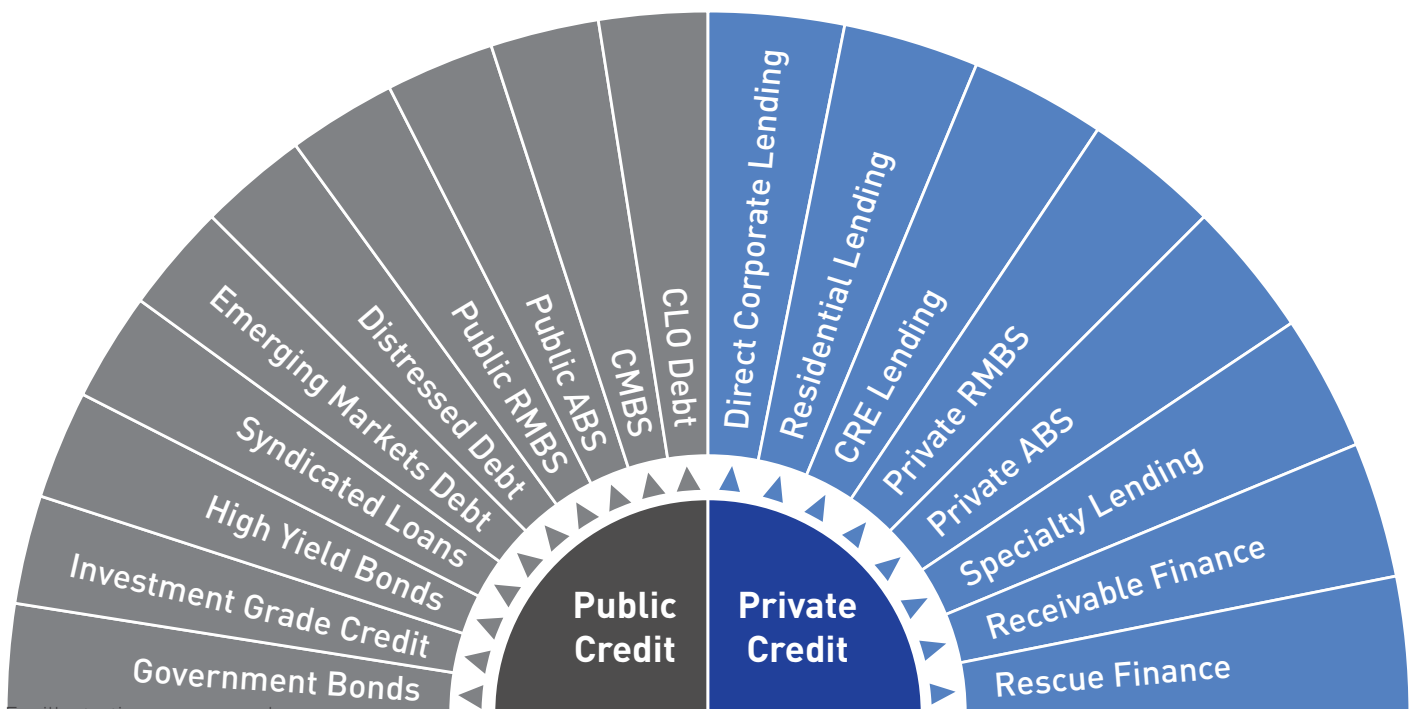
Government Bonds
Investment Grade Credit
High Yield Bonds
Syndicated Loans
Emerging Markets Debt
Distressed Debt
Public RMBS
Public ABS
CMBS
CLO Debt
Direct Corporate Lending
Residential Lending
CRE Lending
Private RMBS
Private ABS
Specialty Lending
Receivable Finance
Rescue Finance

Public Credit
Private Credit